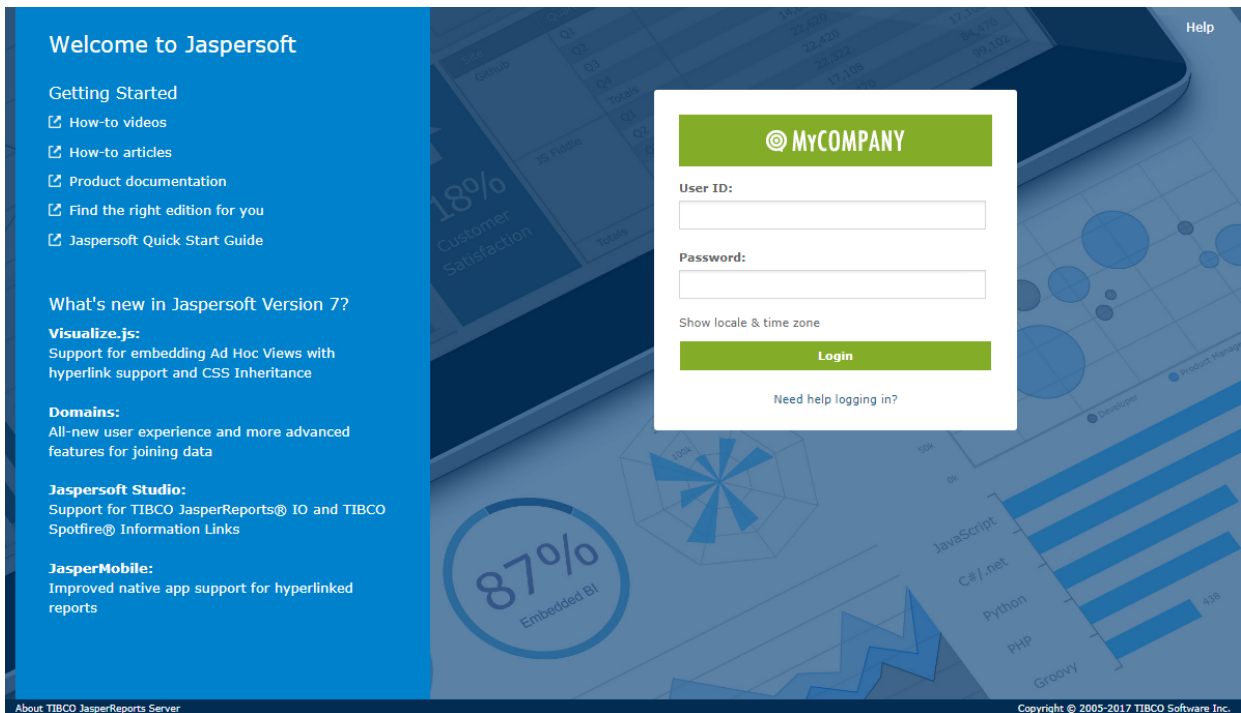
Welcome to Jaspersoft

Getting Started

How-to videos

How-to articles

Product documentation

Find the right edition for you

Jaspersoft Quick Start Guide

What's new in Jaspersoft Version 7?

Visualize.js:
Support for embedding Ad Hoc Views with hyperlink support and CSS Inheritance

Domains:
All-new user experience and more advanced features for joining data

Jaspersoft Studio:
Support for TIBCO JasperReports® IO and TIBCO Spotfire® Information Links

JasperMobile:
Improved native app support for hyperlinked reports

Help

MYCOMPANY

User ID:

Password:

Show locale & time zone

Login

Need help logging in?

18%
Customer Satisfaction

87%
Embedded BI

JavaScript
C#/.net
Python
PHP
Groovy

Developer
Product Manager

About TIBCO JasperReports Server

Copyright © 2005-2017 TIBCO Software Inc.